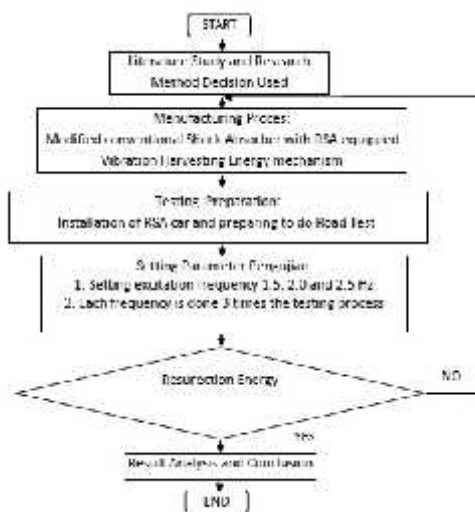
START

Literature Study and Research
Method Decision Used

Manufacturing Proces:
Modified conventional Shock Absorber with RSA equipped
Vibration Harvesting Energy mechanism

Testing Preparation:
Installation of RSA car and preparing to do Road Test

Setting Parameter Pengujian:
1. Setting exsitation frequency 1.5, 2.0 and 2.5 Hz
2. Each frequency is done 3 times the testing process

Resurrection Energy

NO

YES

Result Analysis and Conclusion

END